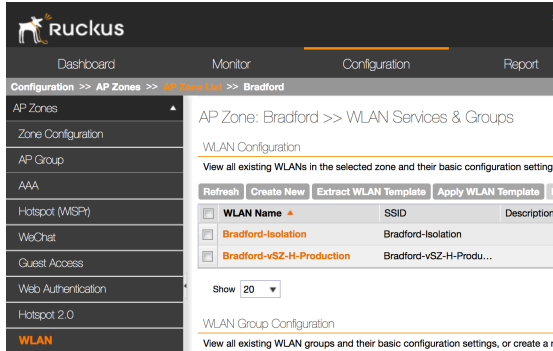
Ruckus

Dashboard | Monitor | Configuration | Report

Configuration >> AP Zones >> AP Zone List >> Bradford

AP Zones
Zone Configuration
AP Group
AAA
Hotspot (WISPr)
WeChat
Guest Access
Web Authentication
Hotspot 2.0
WLAN

AP Zone: Bradford >> WLAN Services & Groups

WLAN Configuration

View all existing WLANs in the selected zone and their basic configuration setting

Refresh | Create New | Extract WLAN Template | Apply WLAN Template

| | WLAN Name ▲ | SSID | Descriptio |
|---|---|---|---|
| | Bradford-Isolation | Bradford-Isolation | |
| | Bradford-vSZ-H-Production | Bradford-vSZ-H-Produ... | |

Show 20

WLAN Group Configuration

View all existing WLAN groups and their basic configuration settings, or create a n